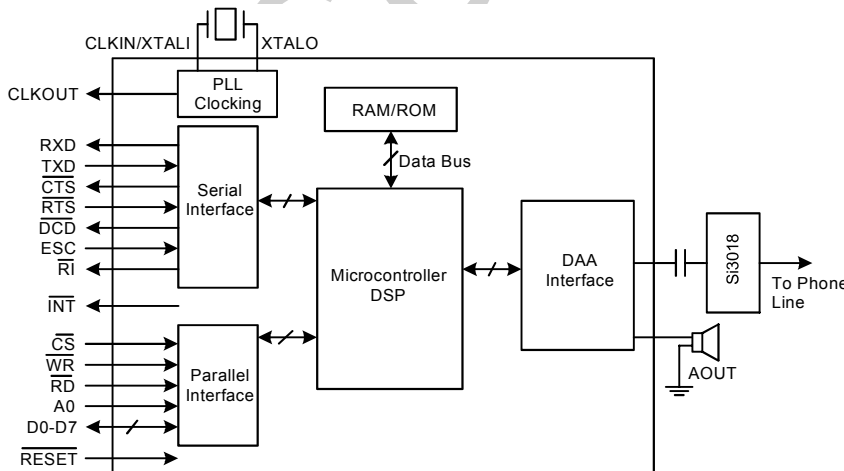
CLKIN/XTALI
XTALO
PLL Clocking
CLKOUT
RAM/ROM
Data Bus
RXD
TXD
$\overline{CTS}$
$\overline{RTS}$
$\overline{DCD}$
ESC
$\overline{RI}$
Serial Interface
Microcontroller DSP
DAA Interface
Si3018
To Phone Line
$\overline{INT}$
$\overline{CS}$
$\overline{WR}$
$\overline{RD}$
A0
D0-D7
Parallel Interface
AOUT
$\overline{RESET}$